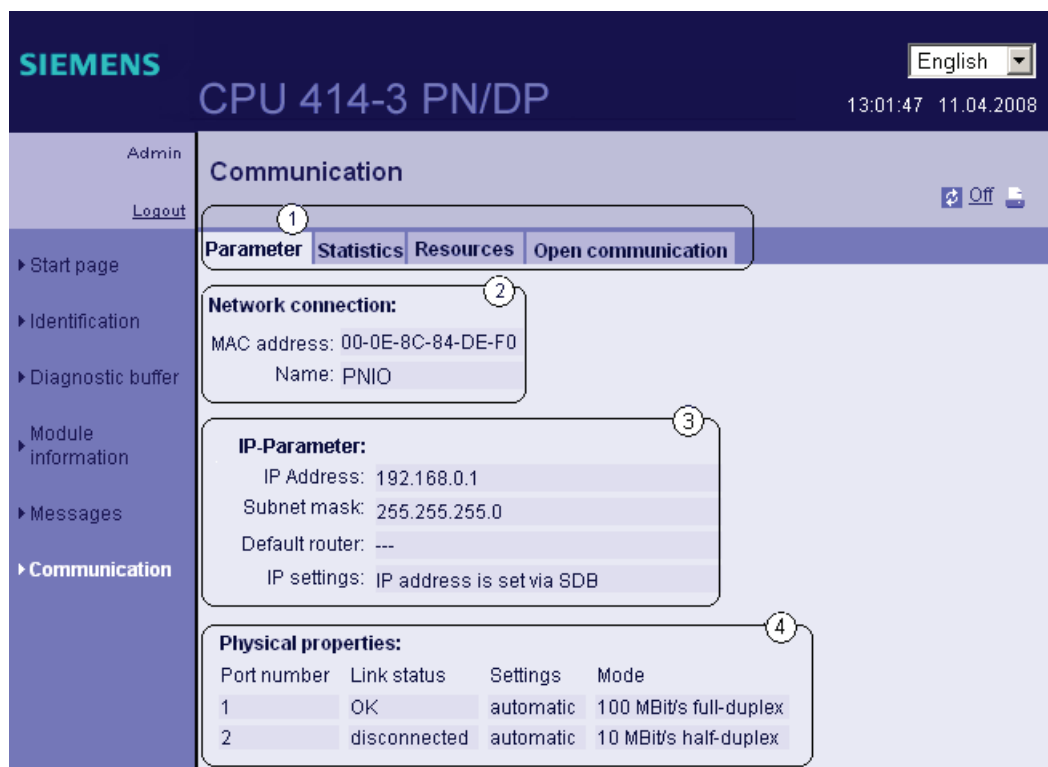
SIEMENS

CPU 414-3 PN/DP

English

13:01:47 11.04.2008

Admin

Logout

▸Start page

▸Identification

▸Diagnostic buffer

▸Module information

▸Messages

▸Communication

Communication

Off

1

Parameter | Statistics | Resources | Open communication

2

Network connection:

MAC address: 00-0E-8C-84-DE-F0

Name: PNIO

3

IP-Parameter:

IP Address: 192.168.0.1

Subnet mask: 255.255.255.0

Default router: ---

IP settings: IP address is set via SDB

4

Physical properties:

| Port number | Link status | Settings | Mode |
|---|---|---|---|
| 1 | OK | automatic | 100 MBit/s full-duplex |
| 2 | disconnected | automatic | 10 MBit/s half-duplex |